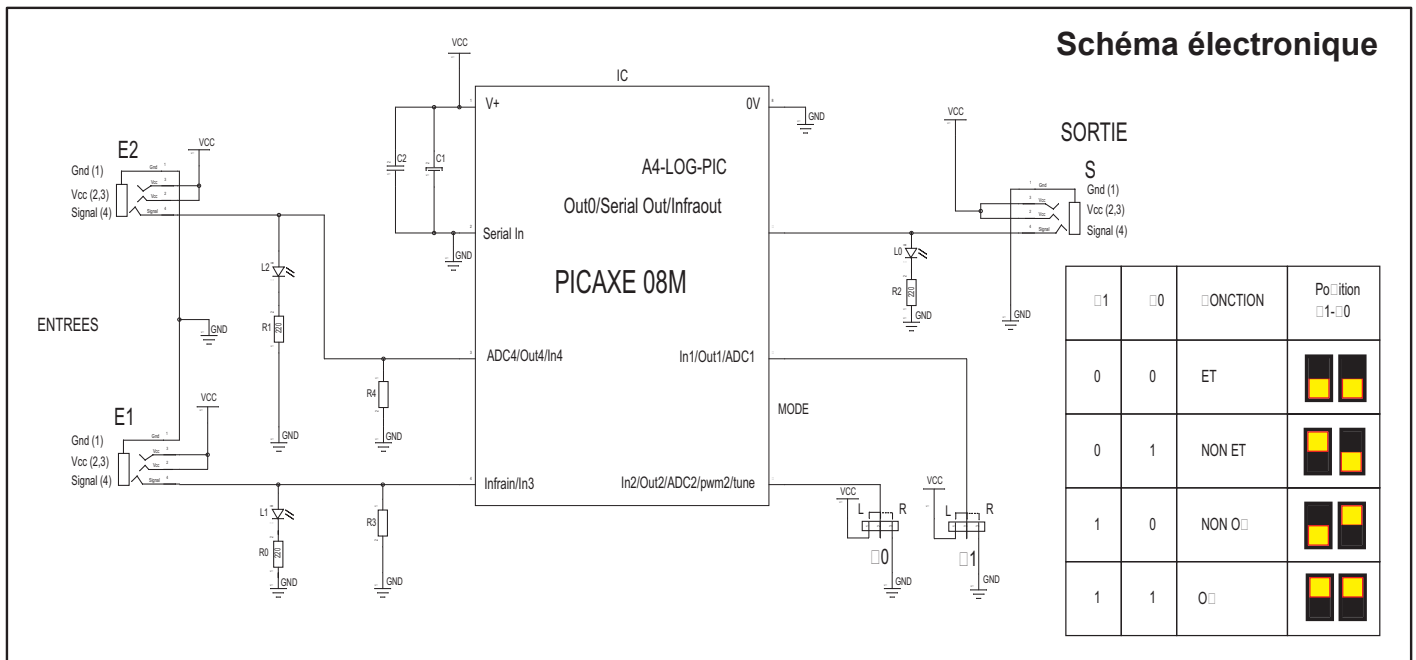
Schéma électronique

VCC
IC
V+
0V
GND
A4-LOG-PIC
Out0/Serial Out/Infraout
Serial In
GND
PICAXE 08M
ADC4/Out4/In4
In1/Out1/ADC1
Infrain/In3
In2/Out2/ADC2/pwm2/tune
C2
C1

E2
VCC
Gnd (1)
Vcc (2,3)
Signal (4)
Gnd
Vcc
Vcc
Signal
L2
R1
220
GND
ENTREES
GND
R4
GND

E1
VCC
Gnd (1)
Vcc (2,3)
Signal (4)
Gnd
Vcc
Vcc
Signal
L1
R0
220
GND
R3
GND

SORTIE
S
VCC
Gnd (1)
Vcc (2,3)
Signal (4)
Gnd
Vcc
Vcc
Signal
L0
R2
220
GND
GND

MODE
VCC
L
R
□0
GND
VCC
L
R
□1
GND

| □1 | □0 | □ONCTION | Po□ition □1-□0 |
|---|---|---|---|
| 0 | 0 | ET | |
| 0 | 1 | NON ET | |
| 1 | 0 | NON O□ | |
| 1 | 1 | O□ | |